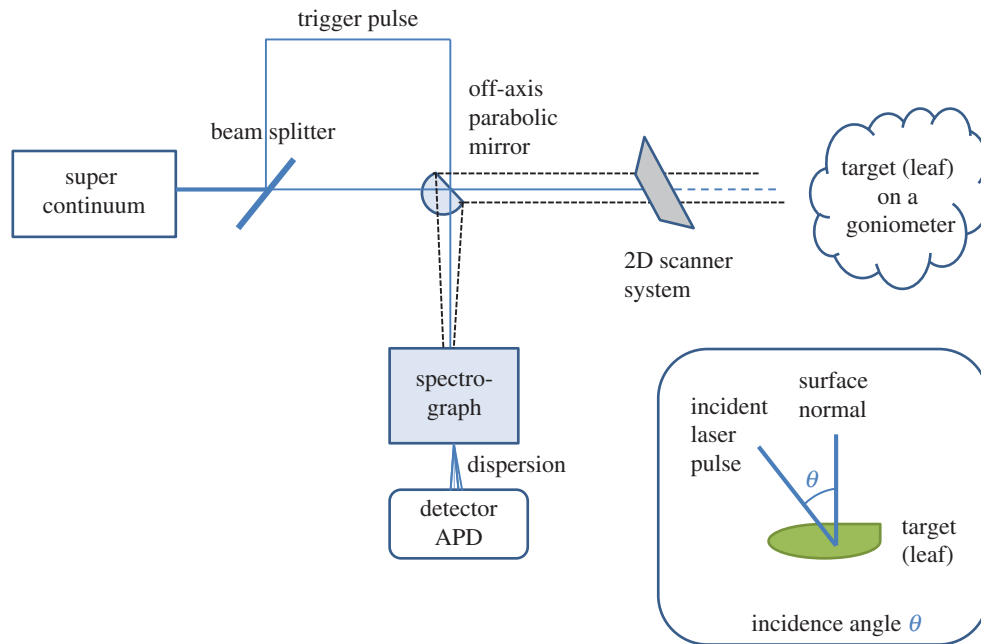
trigger pulse

beam splitter

off-axis parabolic mirror

super continuum

target (leaf) on a goniometer

2D scanner system

spectro-graph

dispersion

detector APD

surface normal

incident laser pulse

$\theta$

target (leaf)

incidence angle $\theta$